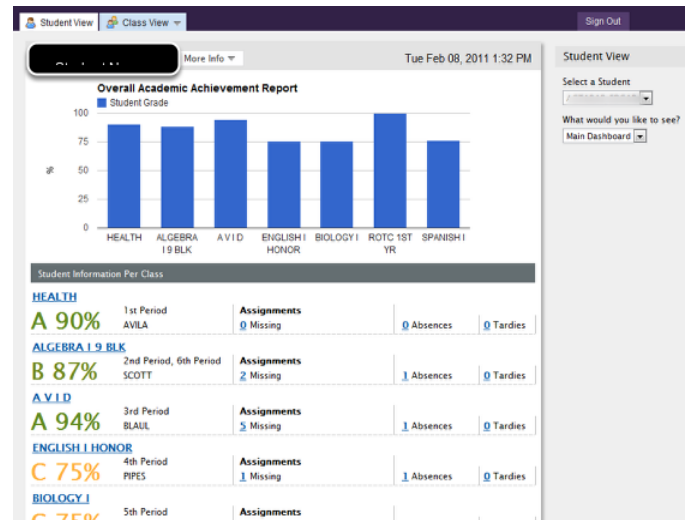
Student View | Class View

Sign Out

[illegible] More Info

Tue Feb 08, 2011 1:32 PM

Overall Academic Achievement Report

Student Grade

100
75
50
25
0

%

HEALTH
ALGEBRA I 9 BLK
A V I D
ENGLISH I HONOR
BIOLOGY I
ROTC 1ST YR
SPANISH I

Student Information Per Class

HEALTH
A 90%
1st Period
AVILA
Assignments
0 Missing
0 Absences
0 Tardies

ALGEBRA I 9 BLK
B 87%
2nd Period, 6th Period
SCOTT
Assignments
2 Missing
1 Absences
0 Tardies

A V I D
A 94%
3rd Period
BLAUL
Assignments
5 Missing
1 Absences
0 Tardies

ENGLISH I HONOR
C 75%
4th Period
PIPES
Assignments
1 Missing
1 Absences
0 Tardies

BIOLOGY I
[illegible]
5th Period
Assignments

Student View

Select a Student
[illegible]

What would you like to see?
Main Dashboard